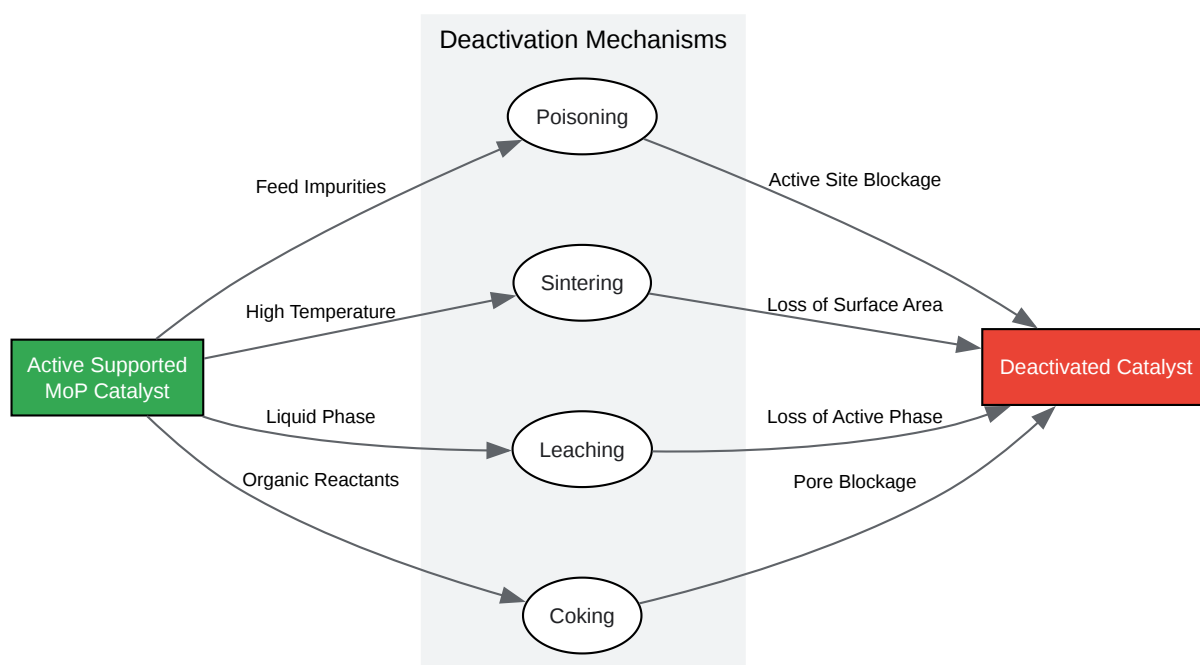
Deactivation Mechanisms

Active Supported MoP Catalyst

Feed Impurities

High Temperature

Liquid Phase

Organic Reactants

Poisoning

Sintering

Leaching

Coking

Active Site Blockage

Loss of Surface Area

Loss of Active Phase

Pore Blockage

Deactivated Catalyst